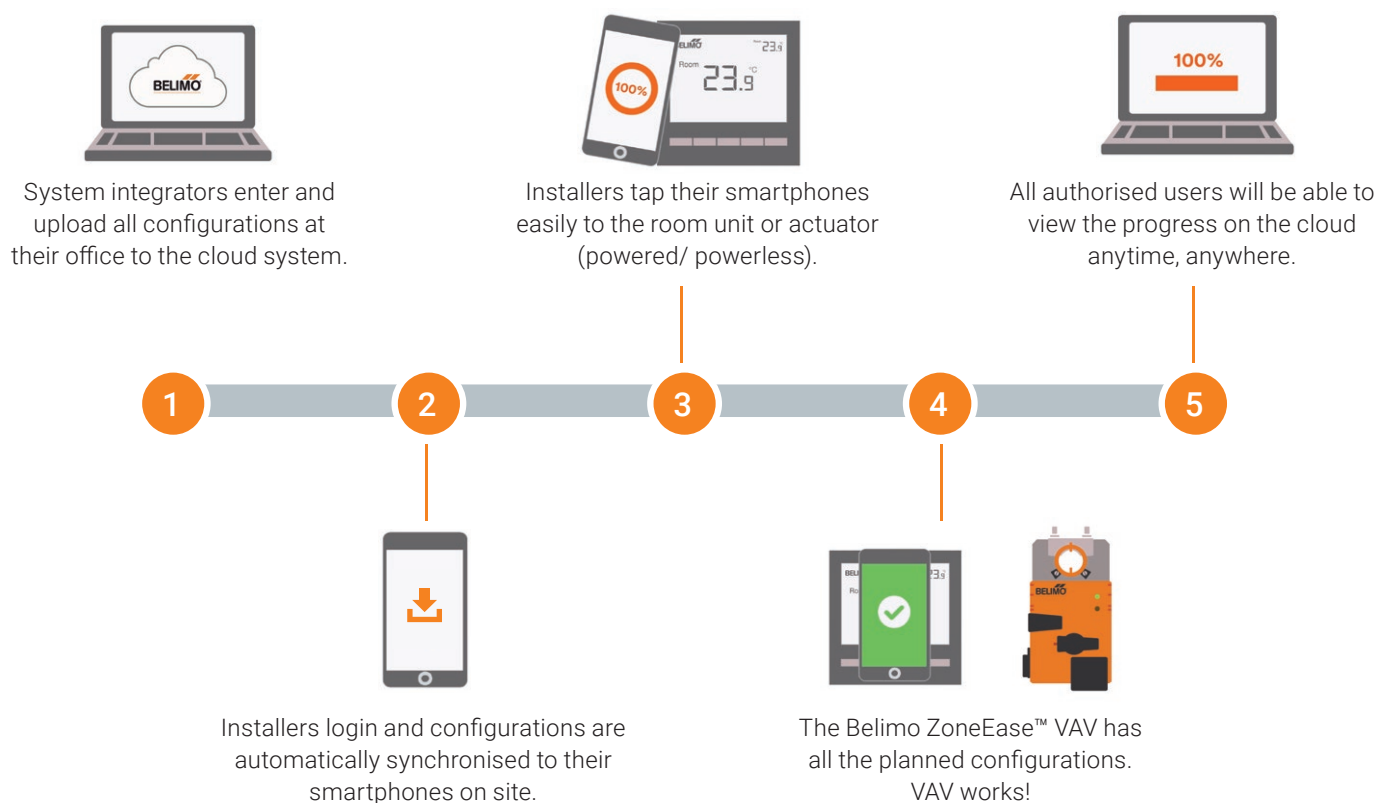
BELIMO

System integrators enter and upload all configurations at their office to the cloud system.

100%

BELIMO

23.9

Room 23.9 °C

Installers tap their smartphones easily to the room unit or actuator (powered/ powerless).

100%

All authorised users will be able to view the progress on the cloud anytime, anywhere.

1

2

3

4

5

Installers login and configurations are automatically synchronised to their smartphones on site.

BELI

23.9

Ro

BELIMO

The Belimo ZoneEase™ VAV has all the planned configurations. VAV works!